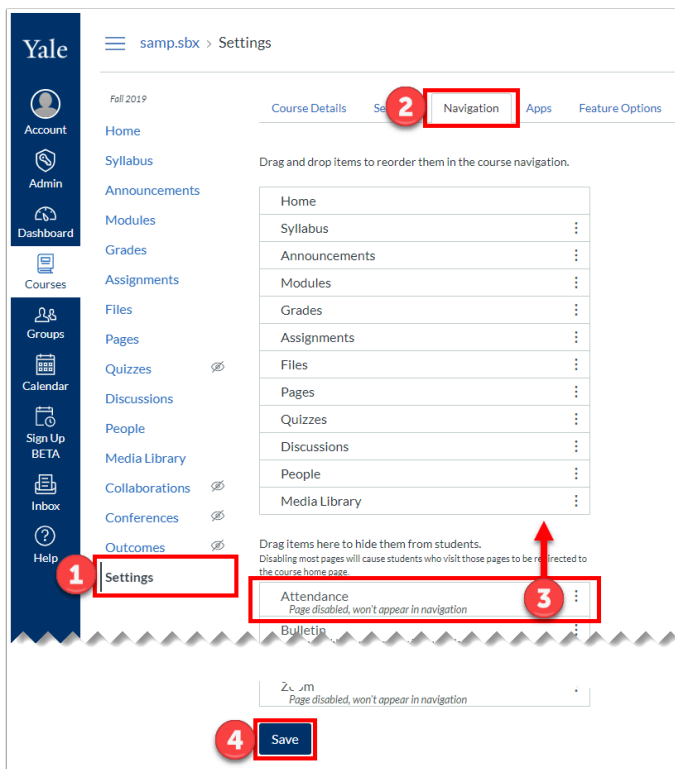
Yale

Account

Admin

Dashboard

Courses

Groups

Calendar

Sign Up BETA

Inbox

Help

samp.sbx > Settings

Fall 2019

Home

Syllabus

Announcements

Modules

Grades

Assignments

Files

Pages

Quizzes

Discussions

People

Media Library

Collaborations

Conferences

Outcomes

1 Settings

Course Details

Se

2 Navigation

Apps

Feature Options

Drag and drop items to reorder them in the course navigation.

Home
Syllabus
Announcements
Modules
Grades
Assignments
Files
Pages
Quizzes
Discussions
People
Media Library

Drag items here to hide them from students.
Disabling most pages will cause students who visit those pages to be redirected to the course home page.

Attendance
Page disabled, won't appear in navigation

3

Bulletin

Zoom
Page disabled, won't appear in navigation

4 Save